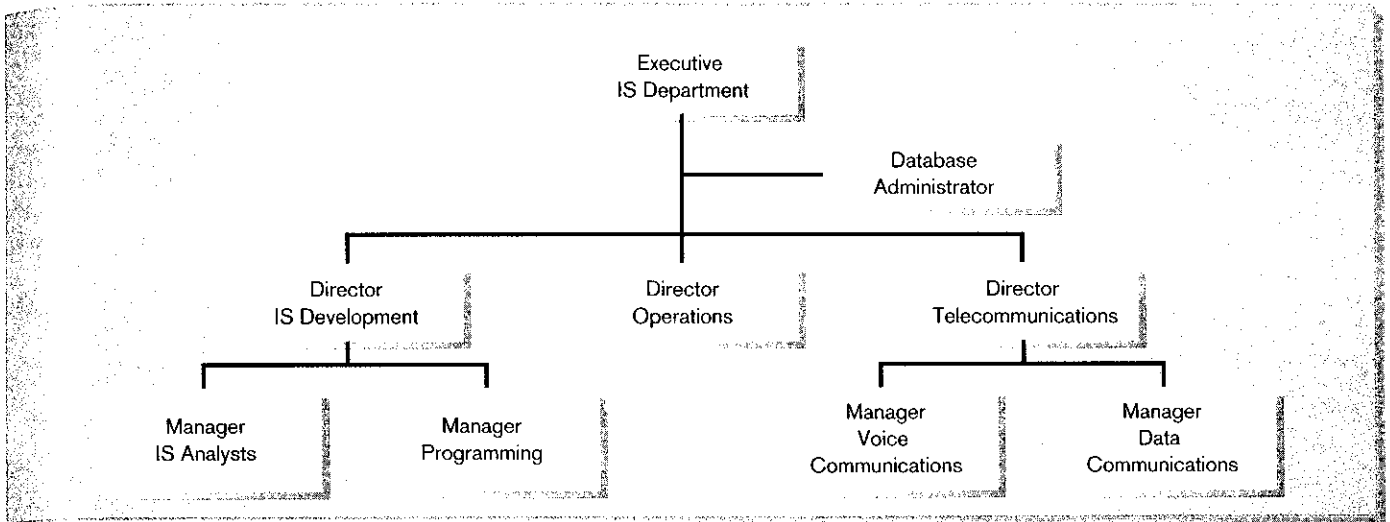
Executive
IS Department

Database
Administrator

Director
IS Development

Director
Operations

Director
Telecommunications

Manager
IS Analysts

Manager
Programming

Manager
Voice
Communications

Manager
Data
Communications